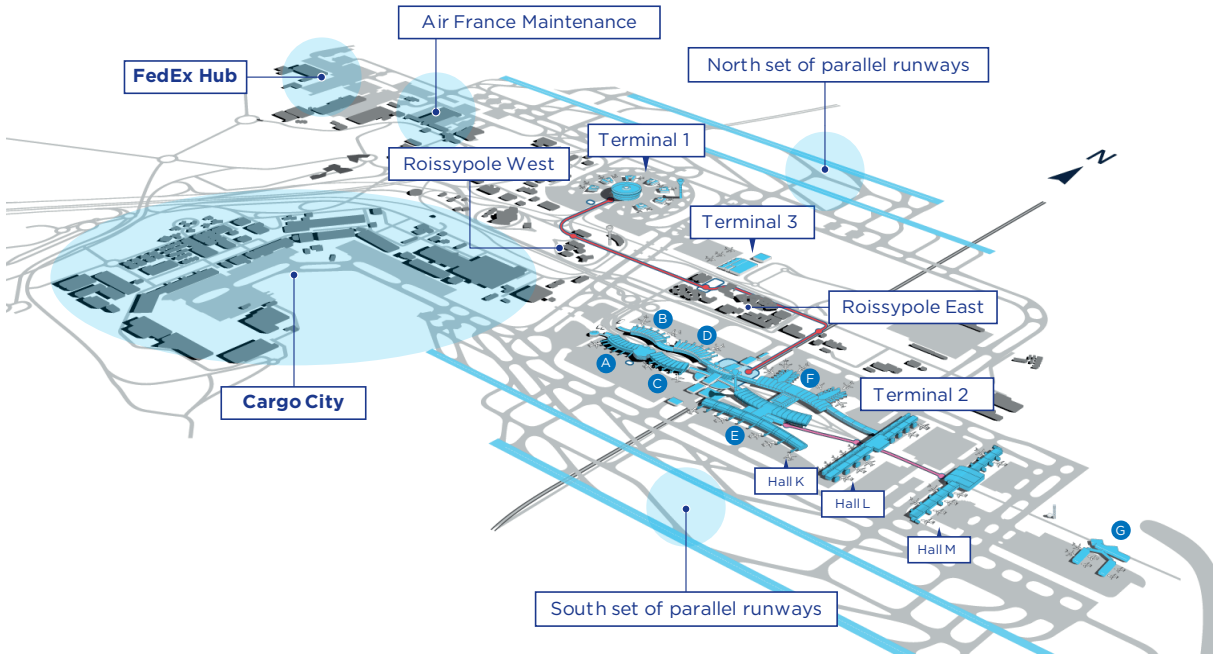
Air France Maintenance

FedEx Hub

North set of parallel runways

Terminal 1

Roissypole West

N

Terminal 3

Roissypole East

B

D

A

C

F

Terminal 2

E

Cargo City

Hall K

Hall L

Hall M

G

South set of parallel runways